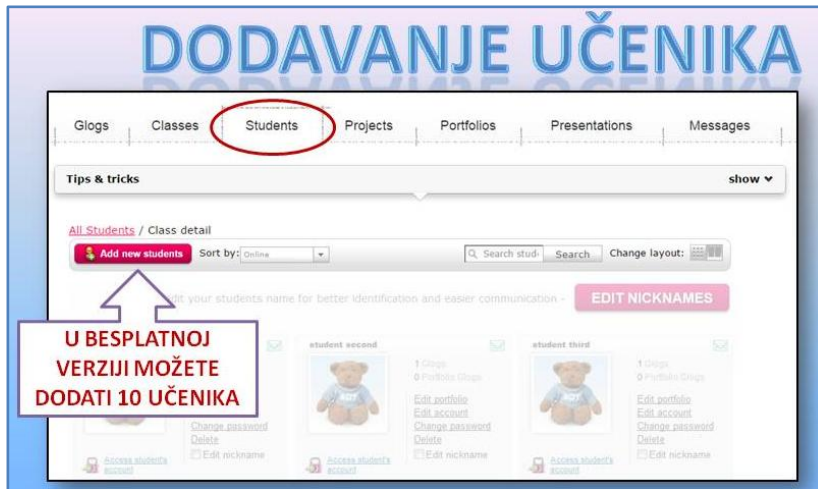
DODAVANJE UČENIKA

Glogs | Classes | Students | Projects | Portfolios | Presentations | Messages

Tips & tricks

show ˅

All Students / Class detail

Add new students  Sort by: Online

Search stud  Search  Change layout:

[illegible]dit your students name for better identification and easier communication -

EDIT NICKNAMES

U BESPLATNOJ VERZIJI MOŽETE DODATI 10 UČENIKA

student second
1 Glogs
0 Portfolio Glogs
Edit portfolio
Edit account
Change password
Delete
Edit nickname
Access student's account

student third
1 Glogs
0 Portfolio Glogs
Edit portfolio
Edit account
Change password
Delete
Edit nickname
Access student's account

Change password
Delete
Edit nickname
Access student's account